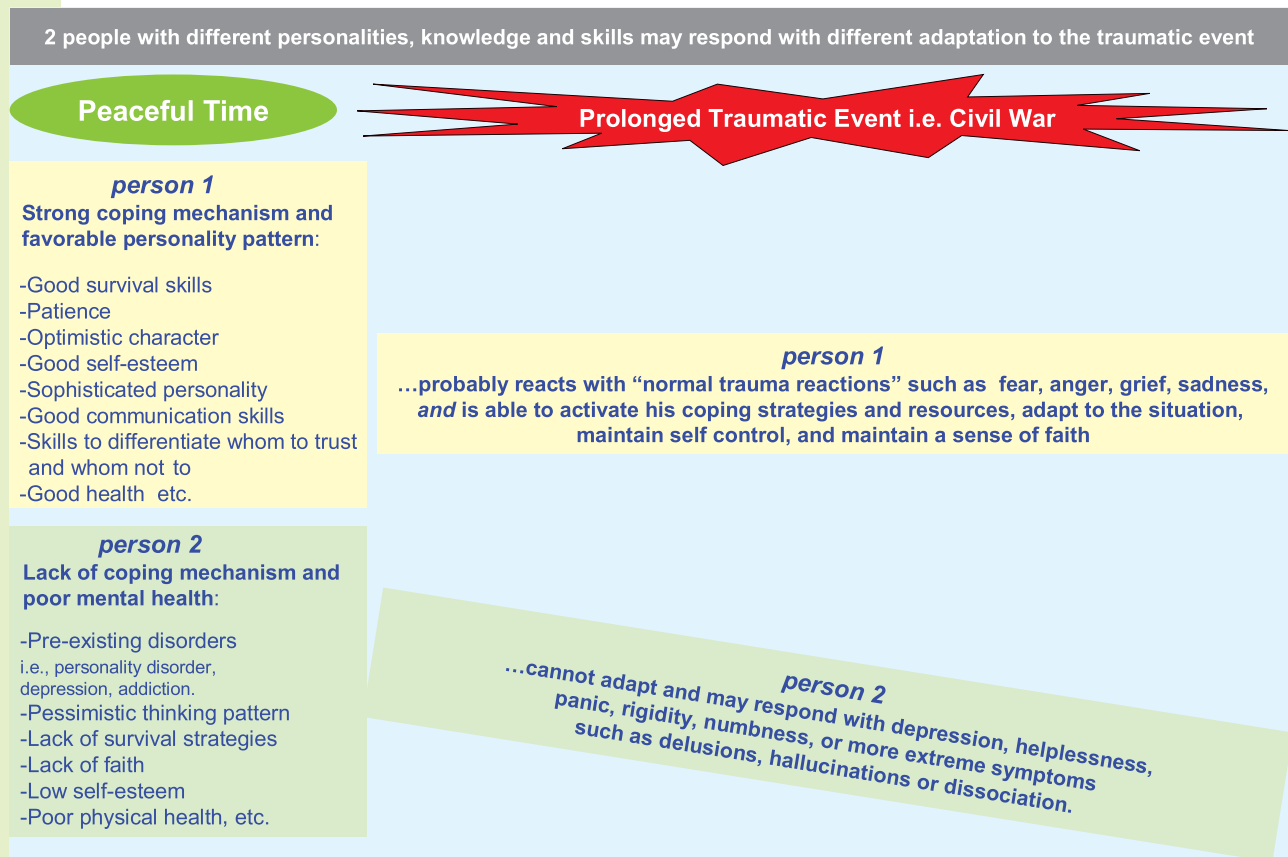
2 people with different personalities, knowledge and skills may respond with different adaptation to the traumatic event

Peaceful Time

Prolonged Traumatic Event i.e. Civil War

person 1
Strong coping mechanism and favorable personality pattern:

-Good survival skills
-Patience
-Optimistic character
-Good self-esteem
-Sophisticated personality
-Good communication skills
-Skills to differentiate whom to trust and whom not to
-Good health etc.

person 1
…probably reacts with “normal trauma reactions” such as fear, anger, grief, sadness, *and* is able to activate his coping strategies and resources, adapt to the situation, maintain self control, and maintain a sense of faith

person 2
Lack of coping mechanism and poor mental health:

-Pre-existing disorders
i.e., personality disorder, depression, addiction.
-Pessimistic thinking pattern
-Lack of survival strategies
-Lack of faith
-Low self-esteem
-Poor physical health, etc.

person 2
…cannot adapt and may respond with depression, helplessness, panic, rigidity, numbness, or more extreme symptoms such as delusions, hallucinations or dissociation.